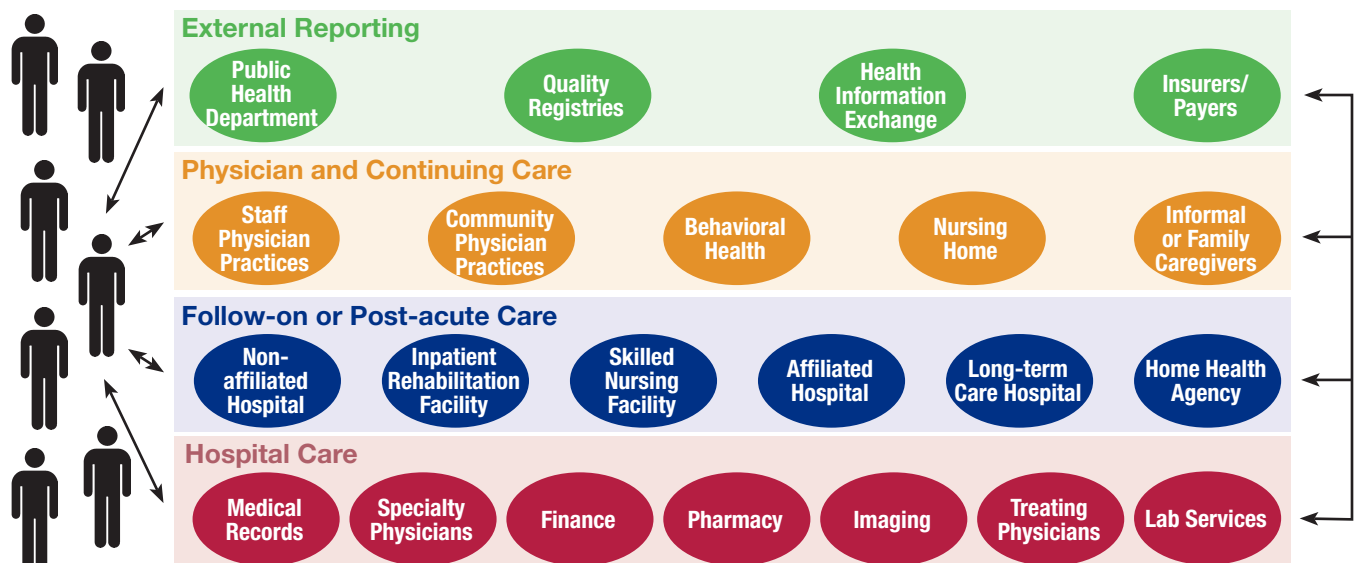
External Reporting

Public Health Department

Quality Registries

Health Information Exchange

Insurers/ Payers

Physician and Continuing Care

Staff Physician Practices

Community Physician Practices

Behavioral Health

Nursing Home

Informal or Family Caregivers

Follow-on or Post-acute Care

Non-affiliated Hospital

Inpatient Rehabilitation Facility

Skilled Nursing Facility

Affiliated Hospital

Long-term Care Hospital

Home Health Agency

Hospital Care

Medical Records

Specialty Physicians

Finance

Pharmacy

Imaging

Treating Physicians

Lab Services